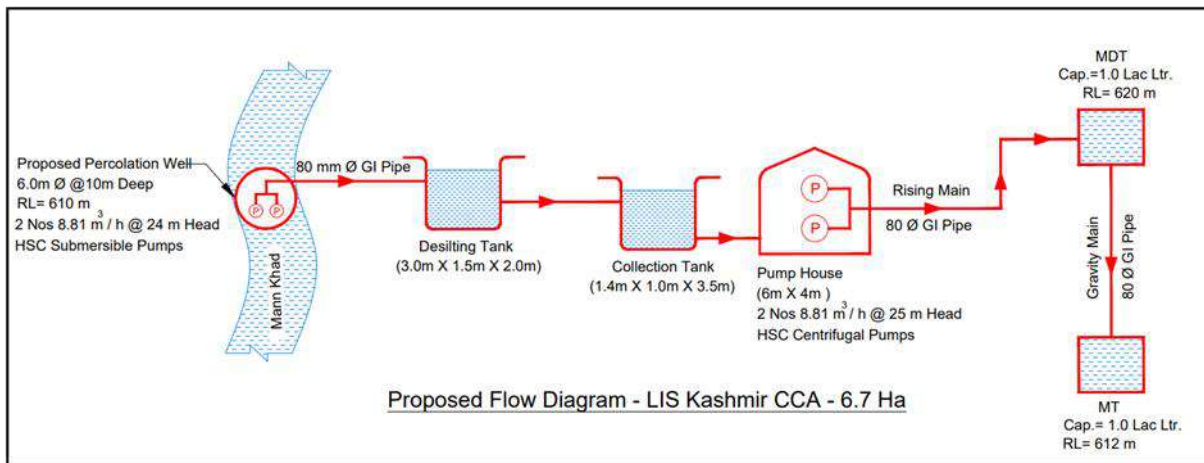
Proposed Percolation Well
6.0m Ø @10m Deep
RL= 610 m
2 Nos 8.81 $m^3$ / h @ 24 m Head
HSC Submersible Pumps

P P

Mann Khad

80 mm Ø GI Pipe

Desilting Tank
(3.0m X 1.5m X 2.0m)

Collection Tank
(1.4m X 1.0m X 3.5m)

P
P

Pump House
(6m X 4m )
2 Nos 8.81 $m^3$ / h @ 25 m Head
HSC Centrifugal Pumps

Rising Main
80 Ø GI Pipe

MDT
Cap.=1.0 Lac Ltr.
RL= 620 m

Gravity Main
80 Ø GI Pipe

MT
Cap.= 1.0 Lac Ltr.
RL= 612 m

Proposed Flow Diagram - LIS Kashmir CCA - 6.7 Ha